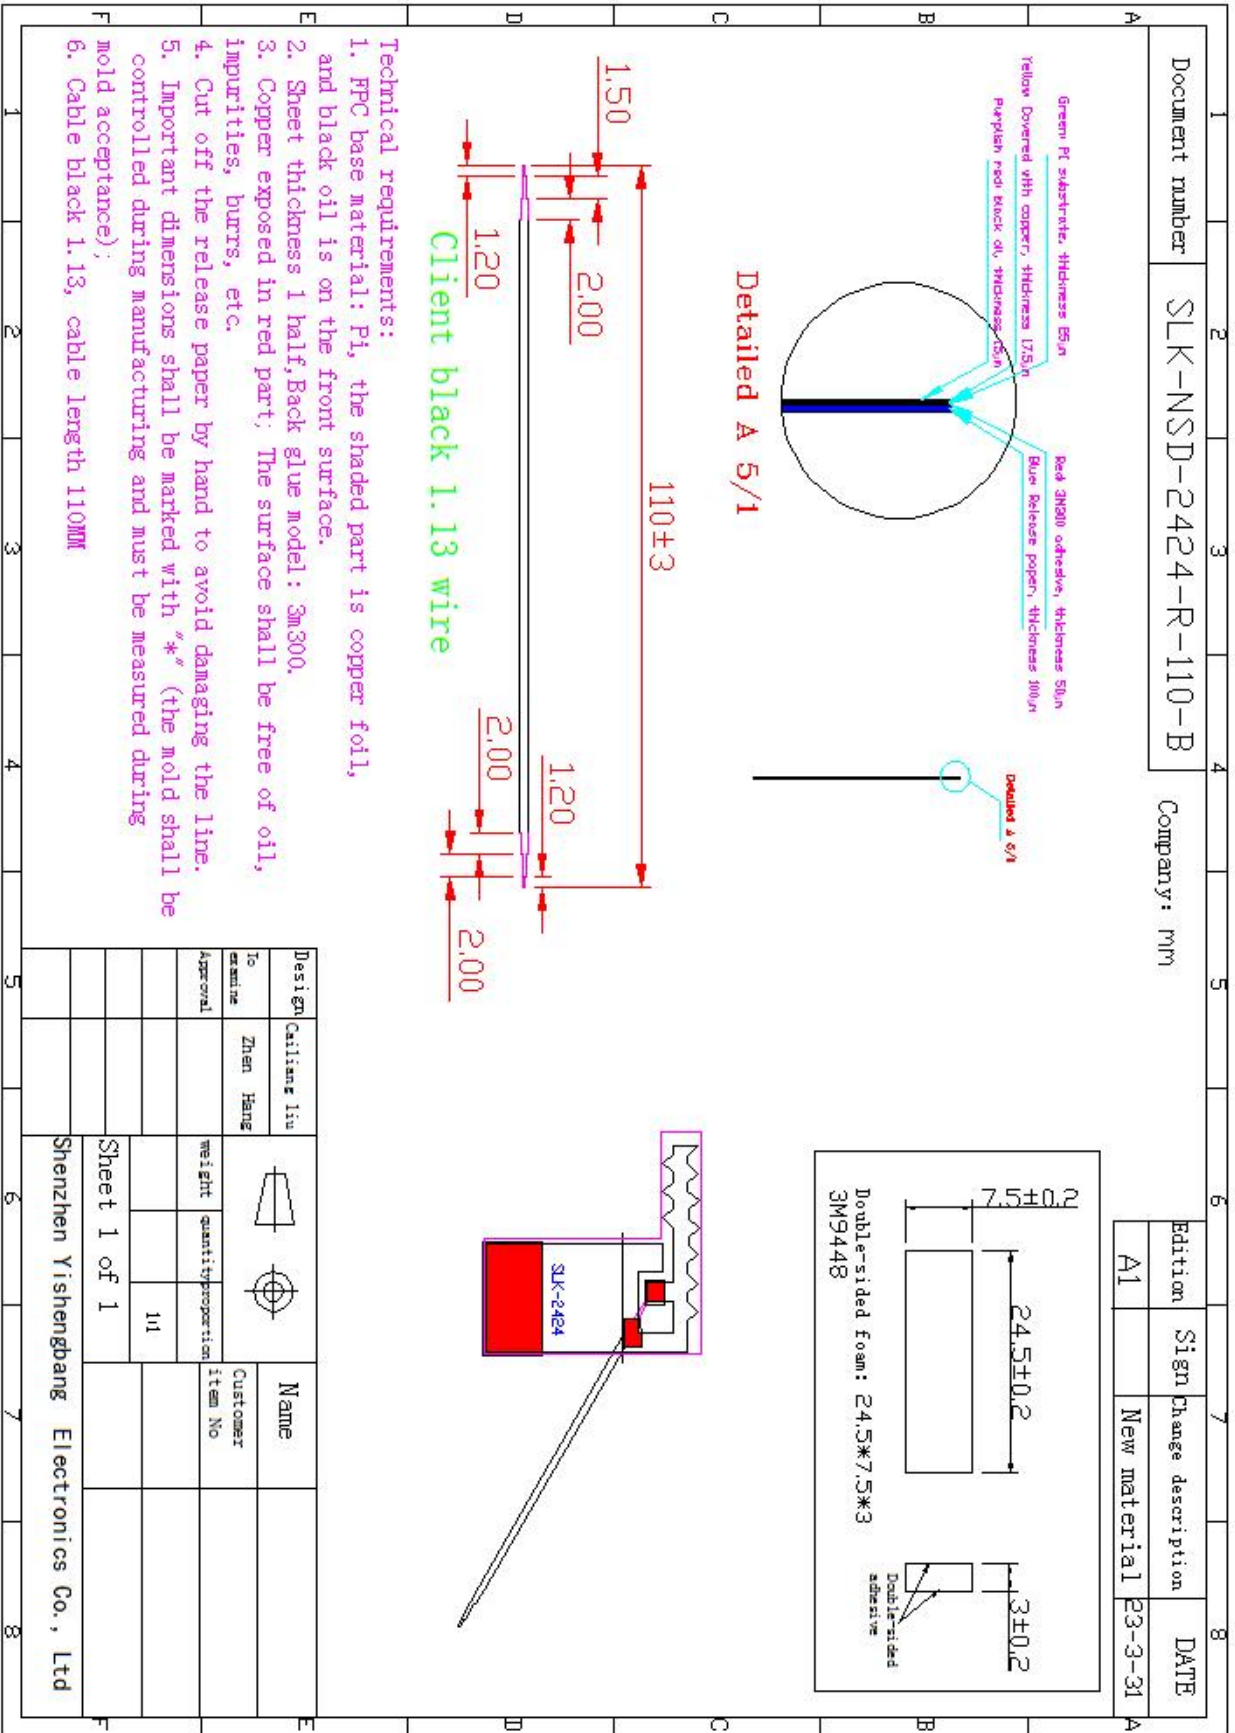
Document number SLK-NSD-2424-R-110-B

Company: mm

| Edition | Sign | Change description | DATE |
|---|---|---|---|
| A1 | | New material | 23-3-31 |

Green PI substrate, thickness 25μm
Yellow Covered with copper, thickness 17.5μm
Purplish red: black oil, thickness 15μm
Red 3M300 adhesive, thickness 50μm
Blue Release paper, thickness 100μm

Detailed A 5/1

Detailed A 5/1

7.5±0.2
24.5±0.2
3±0.2
Double-sided adhesive
Double-sided foam: 24.5*7.5*3 3M9448

SLK-2424

1.50
2.00
1.20
110±3
2.00
1.20
2.00

Client black 1.13 wire

Technical requirements:
1. FPC base material: Pi, the shaded part is copper foil, and black oil is on the front surface.
2. Sheet thickness 1 half,Back glue model: 3m300.
3. Copper exposed in red part; The surface shall be free of oil, impurities, burrs, etc.
4. Cut off the release paper by hand to avoid damaging the line.
5. Important dimensions shall be marked with "*" (the mold shall be controlled during manufacturing and must be measured during mold acceptance);
6. Cable black 1.13, cable length 110MM

| Design | Cailiang liu | | | Name |
|---|---|---|---|---|
| To examine | Zhen Hang | | | |
| Approval | | weight | quantity proportion | Customer item No |
| | | | 1:1 | |
| | | Sheet 1 of 1 | | |

Shenzhen Yishengbang Electronics Co., Ltd

A B C D E F
1 2 3 4 5 6 7 8